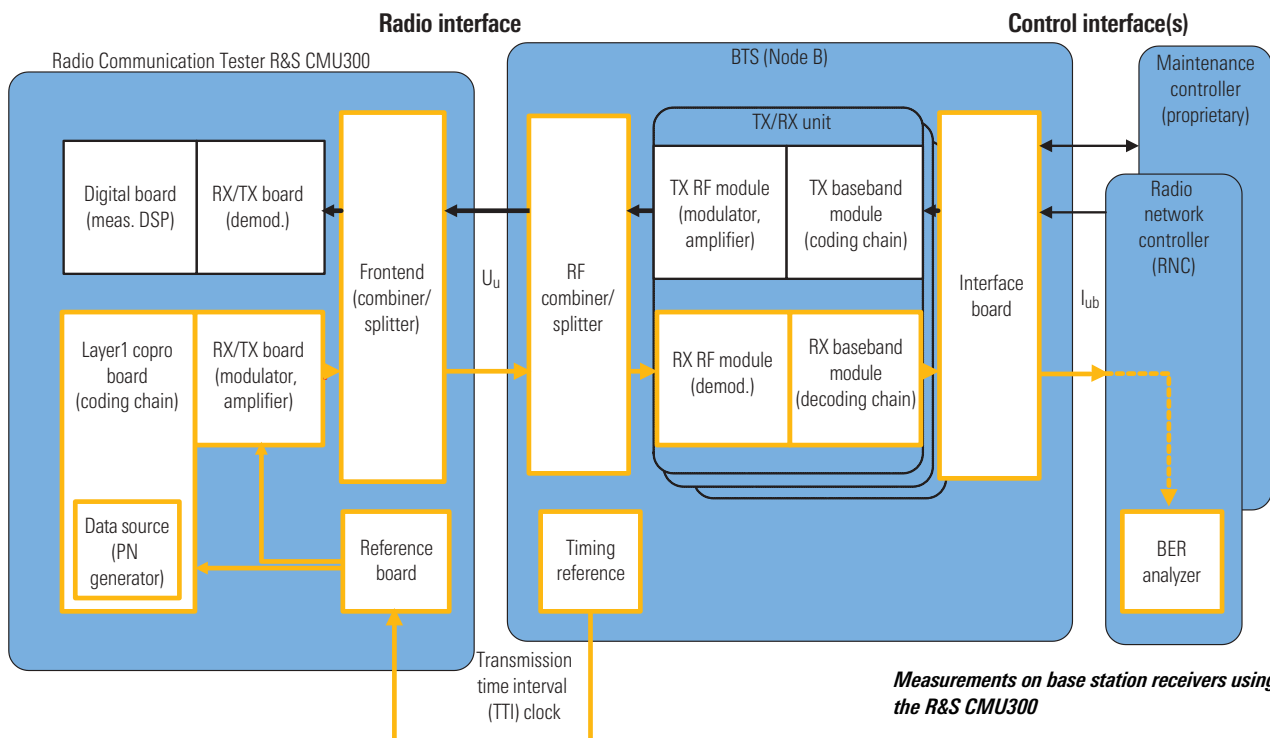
Radio interface

Control interface(s)

Radio Communication Tester R&S CMU300

BTS (Node B)

Maintenance controller (proprietary)

TX/RX unit

Digital board (meas. DSP)

RX/TX board (demod.)

Frontend (combiner/ splitter)

$U_u$

RF combiner/ splitter

TX RF module (modulator, amplifier)

TX baseband module (coding chain)

Interface board

Radio network controller (RNC)

$I_{ub}$

Layer1 copro board (coding chain)

RX/TX board (modulator, amplifier)

RX RF module (demod.)

RX baseband module (decoding chain)

Data source (PN generator)

Reference board

Timing reference

BER analyzer

Transmission time interval (TTI) clock

Measurements on base station receivers using the R&S CMU300